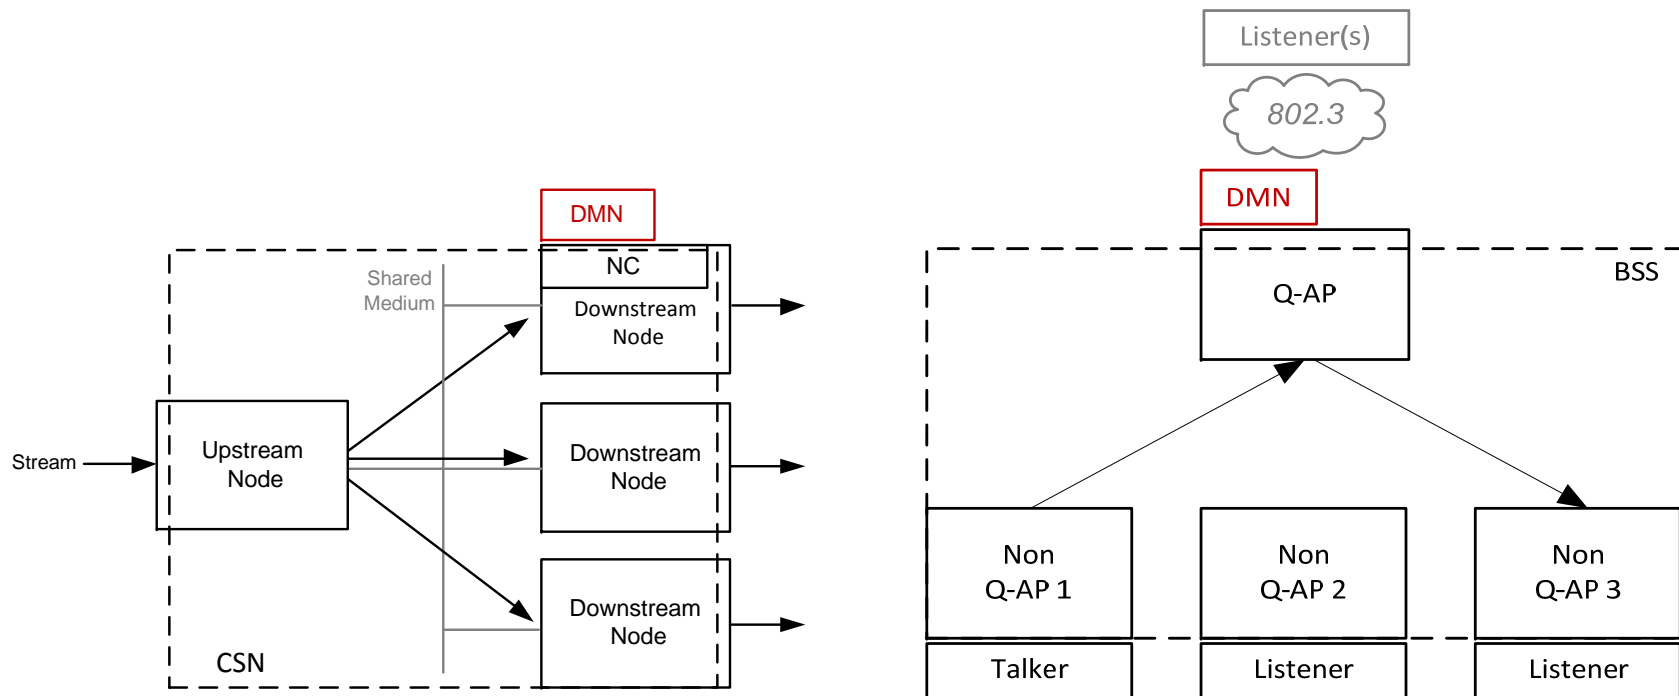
Listener(s)

802.3

DMN

DMN

NC

Shared Medium

Downstream Node

Stream

Upstream Node

Downstream Node

Downstream Node

CSN

BSS

Q-AP

Non Q-AP 1

Non Q-AP 2

Non Q-AP 3

Talker

Listener

Listener